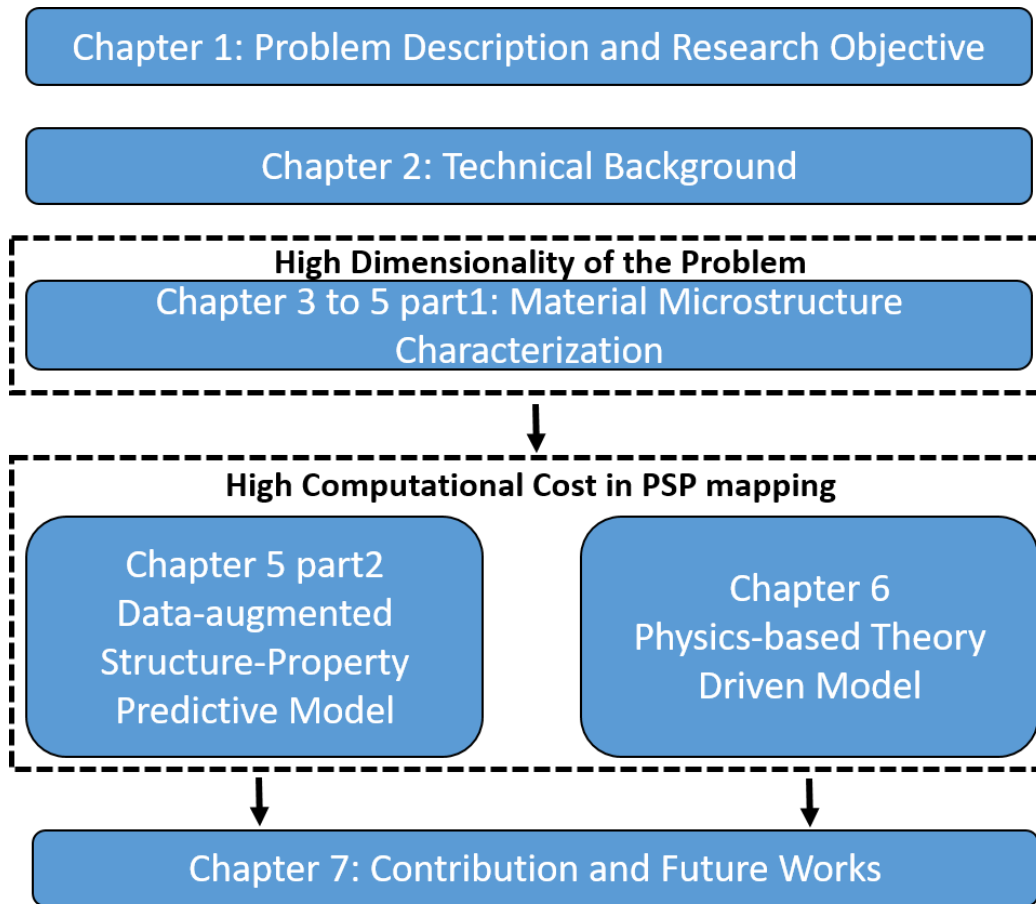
Chapter 1: Problem Description and Research Objective

Chapter 2: Technical Background

High Dimensionality of the Problem

Chapter 3 to 5 part1: Material Microstructure Characterization

High Computational Cost in PSP mapping

Chapter 5 part2
Data-augmented
Structure-Property
Predictive Model

Chapter 6
Physics-based Theory
Driven Model

Chapter 7: Contribution and Future Works